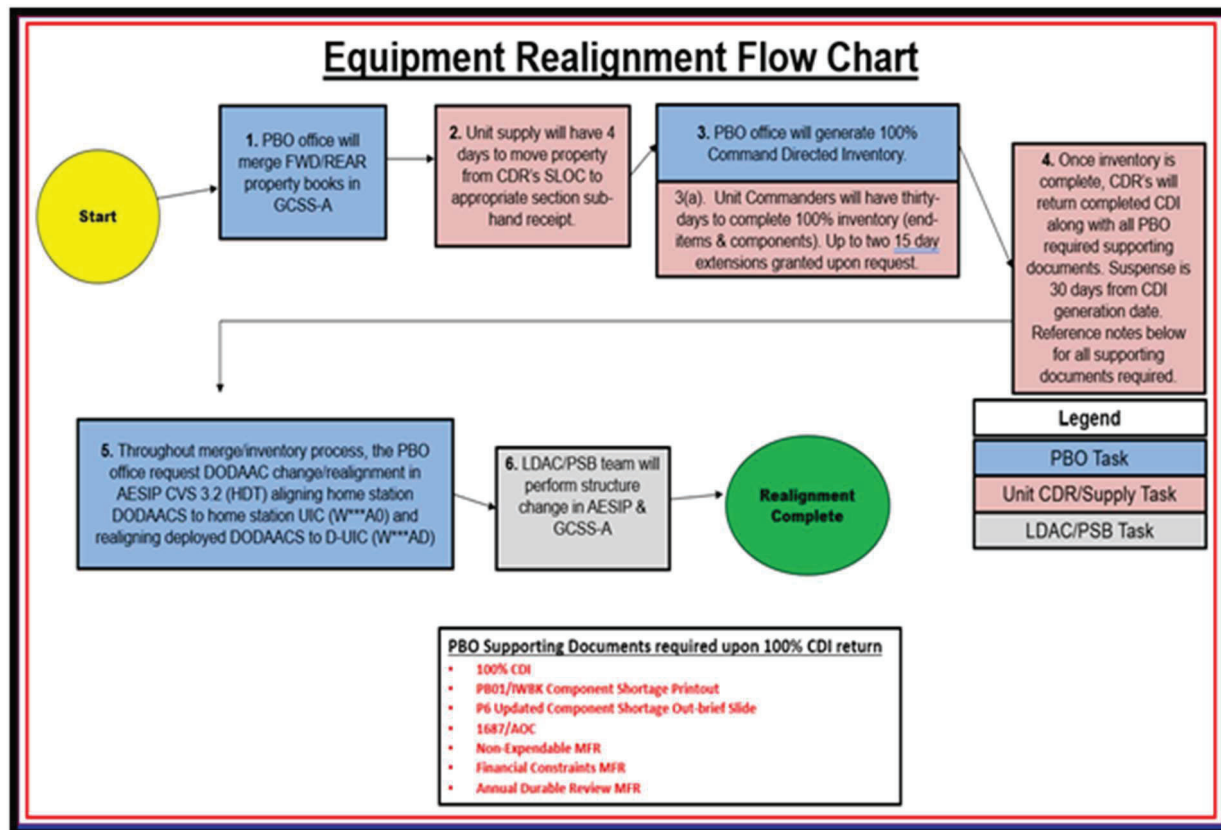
Equipment Realignment Flow Chart

Start

1. PBO office will merge FWD/REAR property books in GCSS-A

2. Unit supply will have 4 days to move property from CDR's SLOC to appropriate section sub-hand receipt.

3. PBO office will generate 100% Command Directed Inventory.

3(a). Unit Commanders will have thirty-days to complete 100% inventory (end-items & components). Up to two 15 day extensions granted upon request.

4. Once inventory is complete, CDR's will return completed CDI along with all PBO required supporting documents. Suspense is 30 days from CDI generation date. Reference notes below for all supporting documents required.

Legend

PBO Task

Unit CDR/Supply Task

LDAC/PSB Task

5. Throughout merge/inventory process, the PBO office request DODAAC change/realignment in AESIP CVS 3.2 (HDT) aligning home station DODAACS to home station UIC (W***A0) and realigning deployed DODAACS to D-UIC (W***AD)

6. LDAC/PSB team will perform structure change in AESIP & GCSS-A

Realignment Complete

PBO Supporting Documents required upon 100% CDI return

- 100% CDI
- PB01/IWBK Component Shortage Printout
- P6 Updated Component Shortage Out-brief Slide
- 1687/AOC
- Non-Expendable MFR
- Financial Constraints MFR
- Annual Durable Review MFR